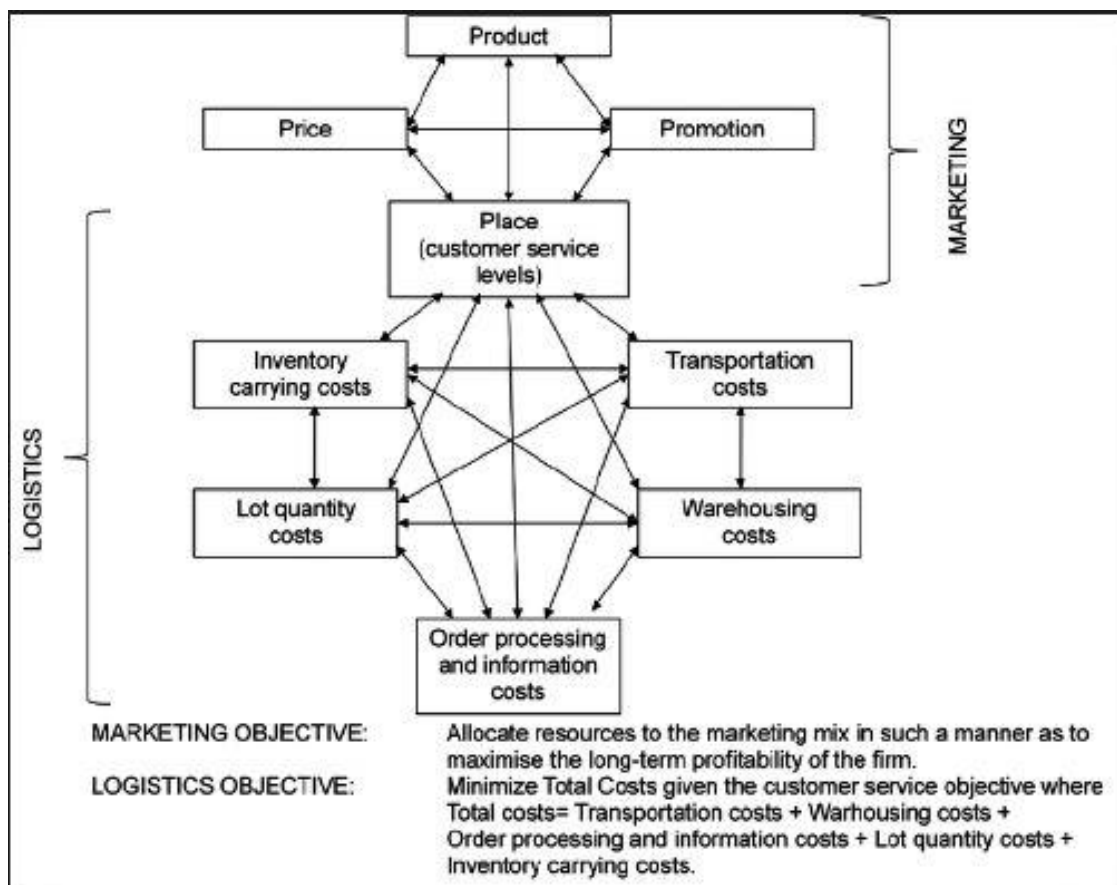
Product

Price

Promotion

MARKETING

Place (customer service levels)

LOGISTICS

Inventory carrying costs

Transportation costs

Lot quantity costs

Warehousing costs

Order processing and information costs

MARKETING OBJECTIVE: Allocate resources to the marketing mix in such a manner as to maximise the long-term profitability of the firm.

LOGISTICS OBJECTIVE: Minimize Total Costs given the customer service objective where Total costs= Transportation costs + Warhousing costs + Order processing and information costs + Lot quantity costs + Inventory carrying costs.